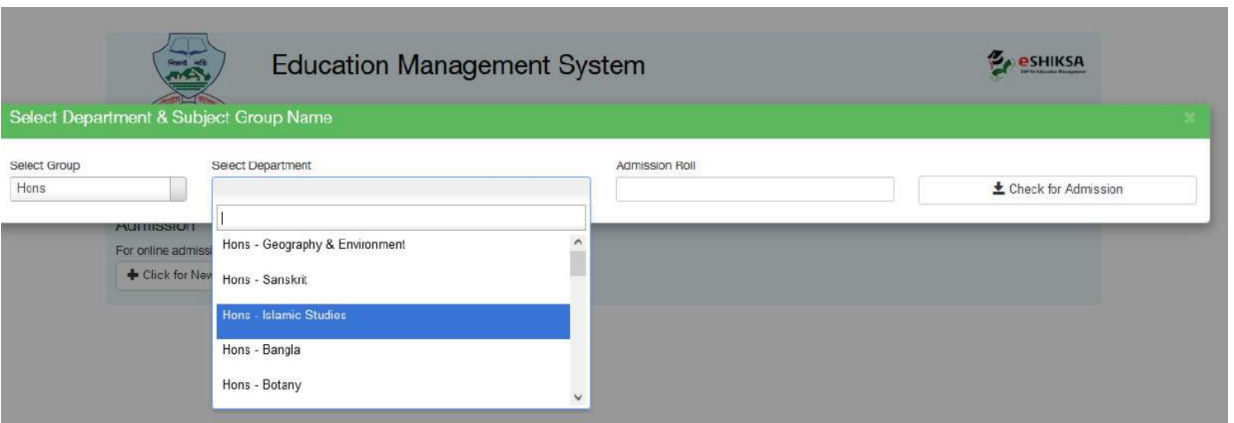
Education Management System

eSHIKSA

Select Department & Subject Group Name

×

Select Group
Hons

Select Department

Admission Roll

Check for Admission

Admission
For online admiss
Click for New

Hons - Geography & Environment
Hons - Sanskrit
Hons - Islamic Studies
Hons - Bangla
Hons - Botany